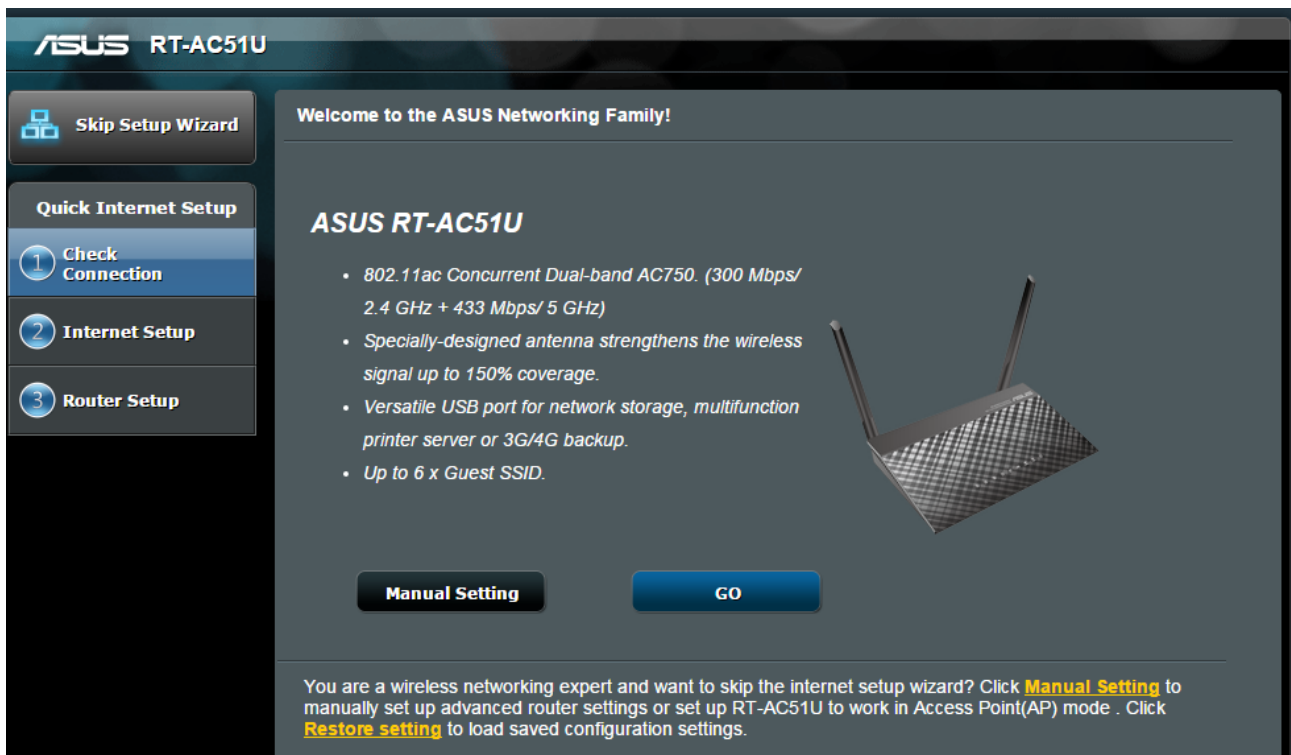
ASUS RT-AC51U

Skip Setup Wizard

Quick Internet Setup

1 Check Connection

2 Internet Setup

3 Router Setup

Welcome to the ASUS Networking Family!

ASUS RT-AC51U

- 802.11ac Concurrent Dual-band AC750. (300 Mbps/ 2.4 GHz + 433 Mbps/ 5 GHz)
- Specially-designed antenna strengthens the wireless signal up to 150% coverage.
- Versatile USB port for network storage, multifunction printer server or 3G/4G backup.
- Up to 6 x Guest SSID.

Manual Setting

GO

You are a wireless networking expert and want to skip the internet setup wizard? Click Manual Setting to manually set up advanced router settings or set up RT-AC51U to work in Access Point(AP) mode . Click Restore setting to load saved configuration settings.